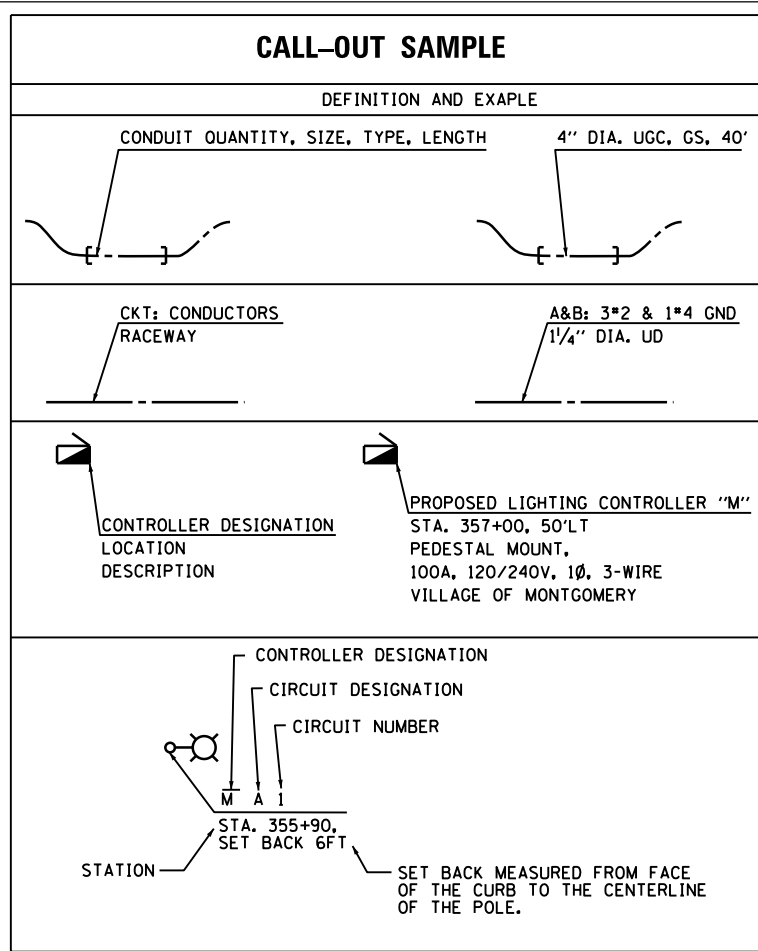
CALL–OUT SAMPLE

DEFINITION AND EXAPLE

CONDUIT QUANTITY, SIZE, TYPE, LENGTH

4" DIA. UGC, GS, 40'

CKT: CONDUCTORS
RACEWAY

A&B: 3#2 & 1#4 GND
$1\frac{1}{4}$" DIA. UD

CONTROLLER DESIGNATION
LOCATION
DESCRIPTION

PROPOSED LIGHTING CONTROLLER "M"
STA. 357+00, 50'LT
PEDESTAL MOUNT,
100A, 120/240V, 1Ø, 3-WIRE
VILLAGE OF MONTGOMERY

CONTROLLER DESIGNATION
CIRCUIT DESIGNATION
CIRCUIT NUMBER

M A 1
STA. 355+90,
SET BACK 6FT

STATION

SET BACK MEASURED FROM FACE OF THE CURB TO THE CENTERLINE OF THE POLE.